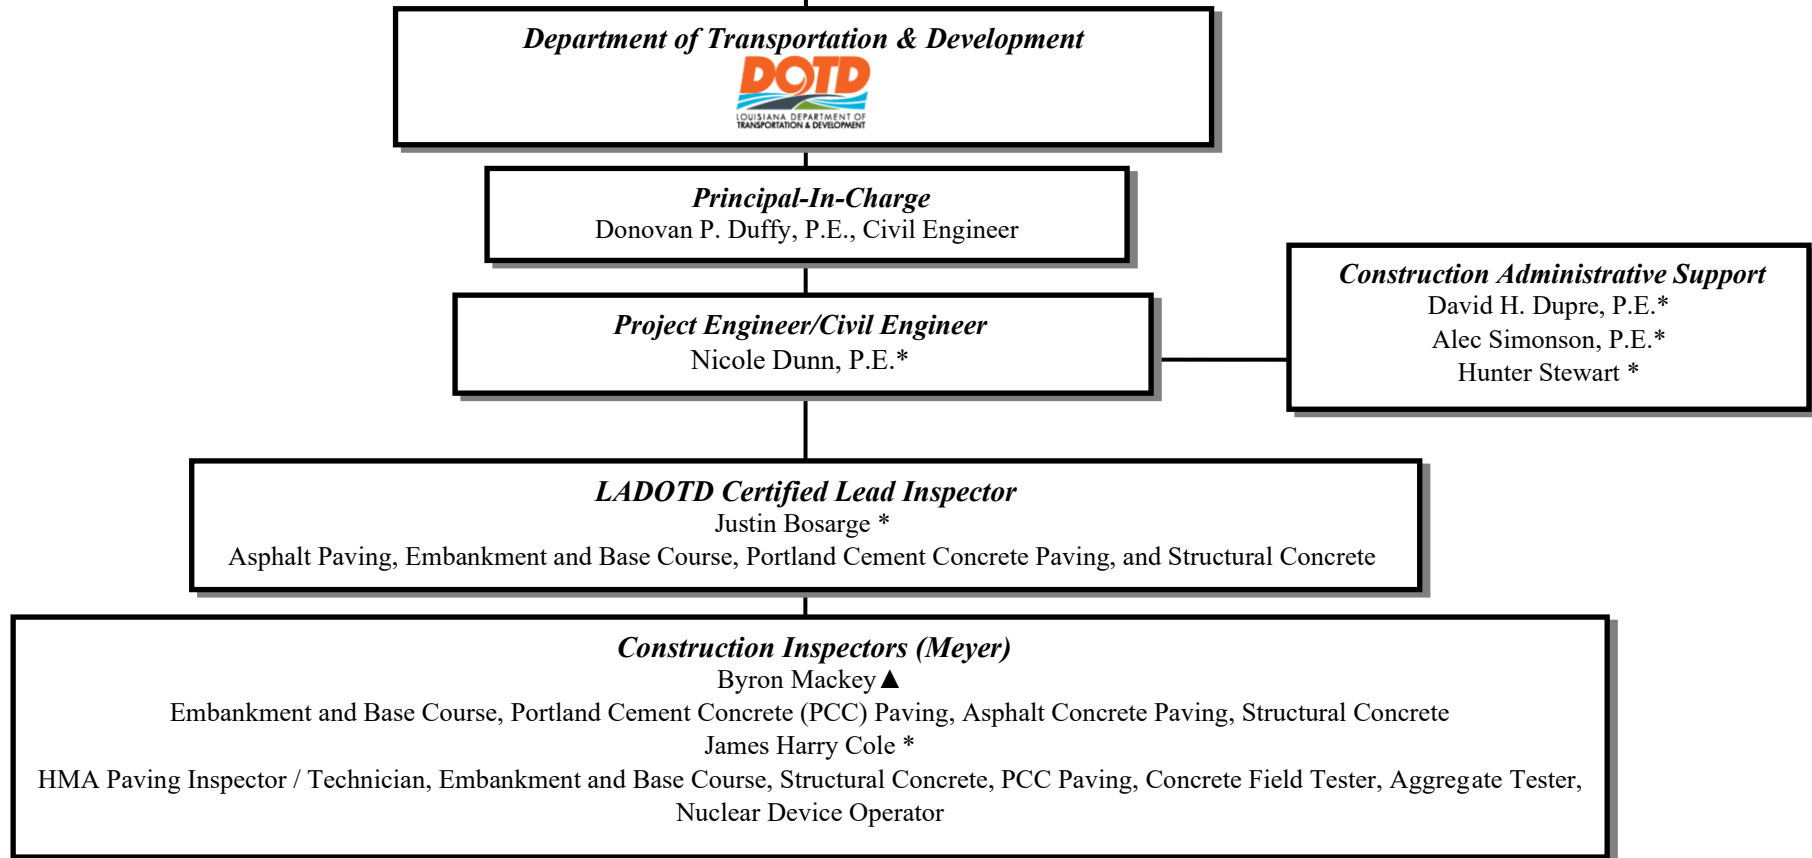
Department of Transportation & Development
DOTD
LOUISIANA DEPARTMENT OF TRANSPORTATION & DEVELOPMENT

Principal-In-Charge
Donovan P. Duffy, P.E., Civil Engineer

Project Engineer/Civil Engineer
Nicole Dunn, P.E.*

Construction Administrative Support
David H. Dupre, P.E.*
Alec Simonson, P.E.*
Hunter Stewart *

LADOTD Certified Lead Inspector
Justin Bosarge *
Asphalt Paving, Embankment and Base Course, Portland Cement Concrete Paving, and Structural Concrete

Construction Inspectors (Meyer)
Byron Mackey ▲
Embankment and Base Course, Portland Cement Concrete (PCC) Paving, Asphalt Concrete Paving, Structural Concrete
James Harry Cole *
HMA Paving Inspector / Technician, Embankment and Base Course, Structural Concrete, PCC Paving, Concrete Field Tester, Aggregate Tester, Nuclear Device Operator